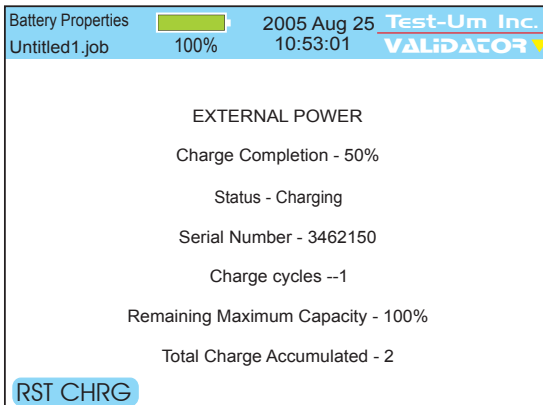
Battery Properties
Untitled1.job
100%
2005 Aug 25
10:53:01
Test-Um Inc.
VALIDATOR

EXTERNAL POWER

Charge Completion - 50%

Status - Charging

Serial Number - 3462150

Charge cycles --1

Remaining Maximum Capacity - 100%

Total Charge Accumulated - 2

RST CHRG